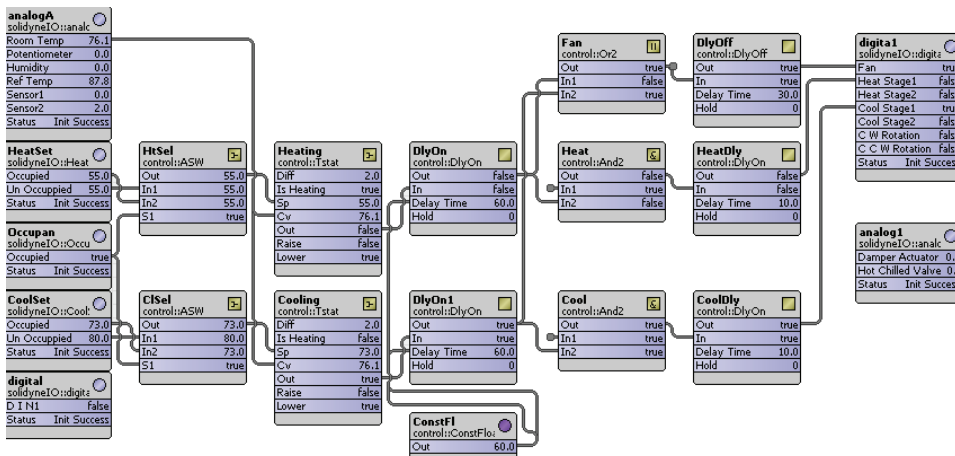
analogA
solidyneIO::analc
Room Temp 76.1
Potentiometer 0.0
Humidity 0.0
Ref Temp 87.8
Sensor1 0.0
Sensor2 2.0
Status Init Success

HeatSet
solidyneIO::Heat
Occupied 55.0
Un Occupied 55.0
Status Init Success

Occupan
solidyneIO::Occu
Occupied true
Status Init Success

CoolSet
solidyneIO::Cool
Occupied 73.0
Un Occuppied 80.0
Status Init Success

digital
solidyneIO::digita
D I N1 false
Status Init Success

HtSel
control::ASW
Out 55.0
In1 55.0
In2 55.0
S1 true

ClSel
control::ASW
Out 73.0
In1 80.0
In2 73.0
S1 true

Heating
control::Tstat
Diff 2.0
Is Heating true
Sp 55.0
Cv 76.1
Out false
Raise false
Lower true

Cooling
control::Tstat
Diff 2.0
Is Heating false
Sp 73.0
Cv 76.1
Out true
Raise false
Lower true

DlyOn
control::DlyOn
Out false
In false
Delay Time 60.0
Hold 0

DlyOn1
control::DlyOn
Out true
In true
Delay Time 60.0
Hold 0

ConstFl
control::ConstFloa
Out 60.0

Fan
control::Or2
Out true
In1 false
In2 true

Heat
control::And2
Out false
In1 true
In2 false

Cool
control::And2
Out true
In1 true
In2 true

DlyOff
control::DlyOff
Out true
In true
Delay Time 30.0
Hold 0

HeatDly
control::DlyOn
Out false
In false
Delay Time 10.0
Hold 0

CoolDly
control::DlyOn
Out true
In true
Delay Time 10.0
Hold 0

digita1
solidyneIO::digita
Fan true
Heat Stage1 fals
Heat Stage2 fals
Cool Stage1 tru
Cool Stage2 fals
C W Rotation fals
C C W Rotation fals
Status Init Succes

analog1
solidyneIO::analc
Damper Actuator 0.
Hot Chilled Valve 0.
Status Init Succes